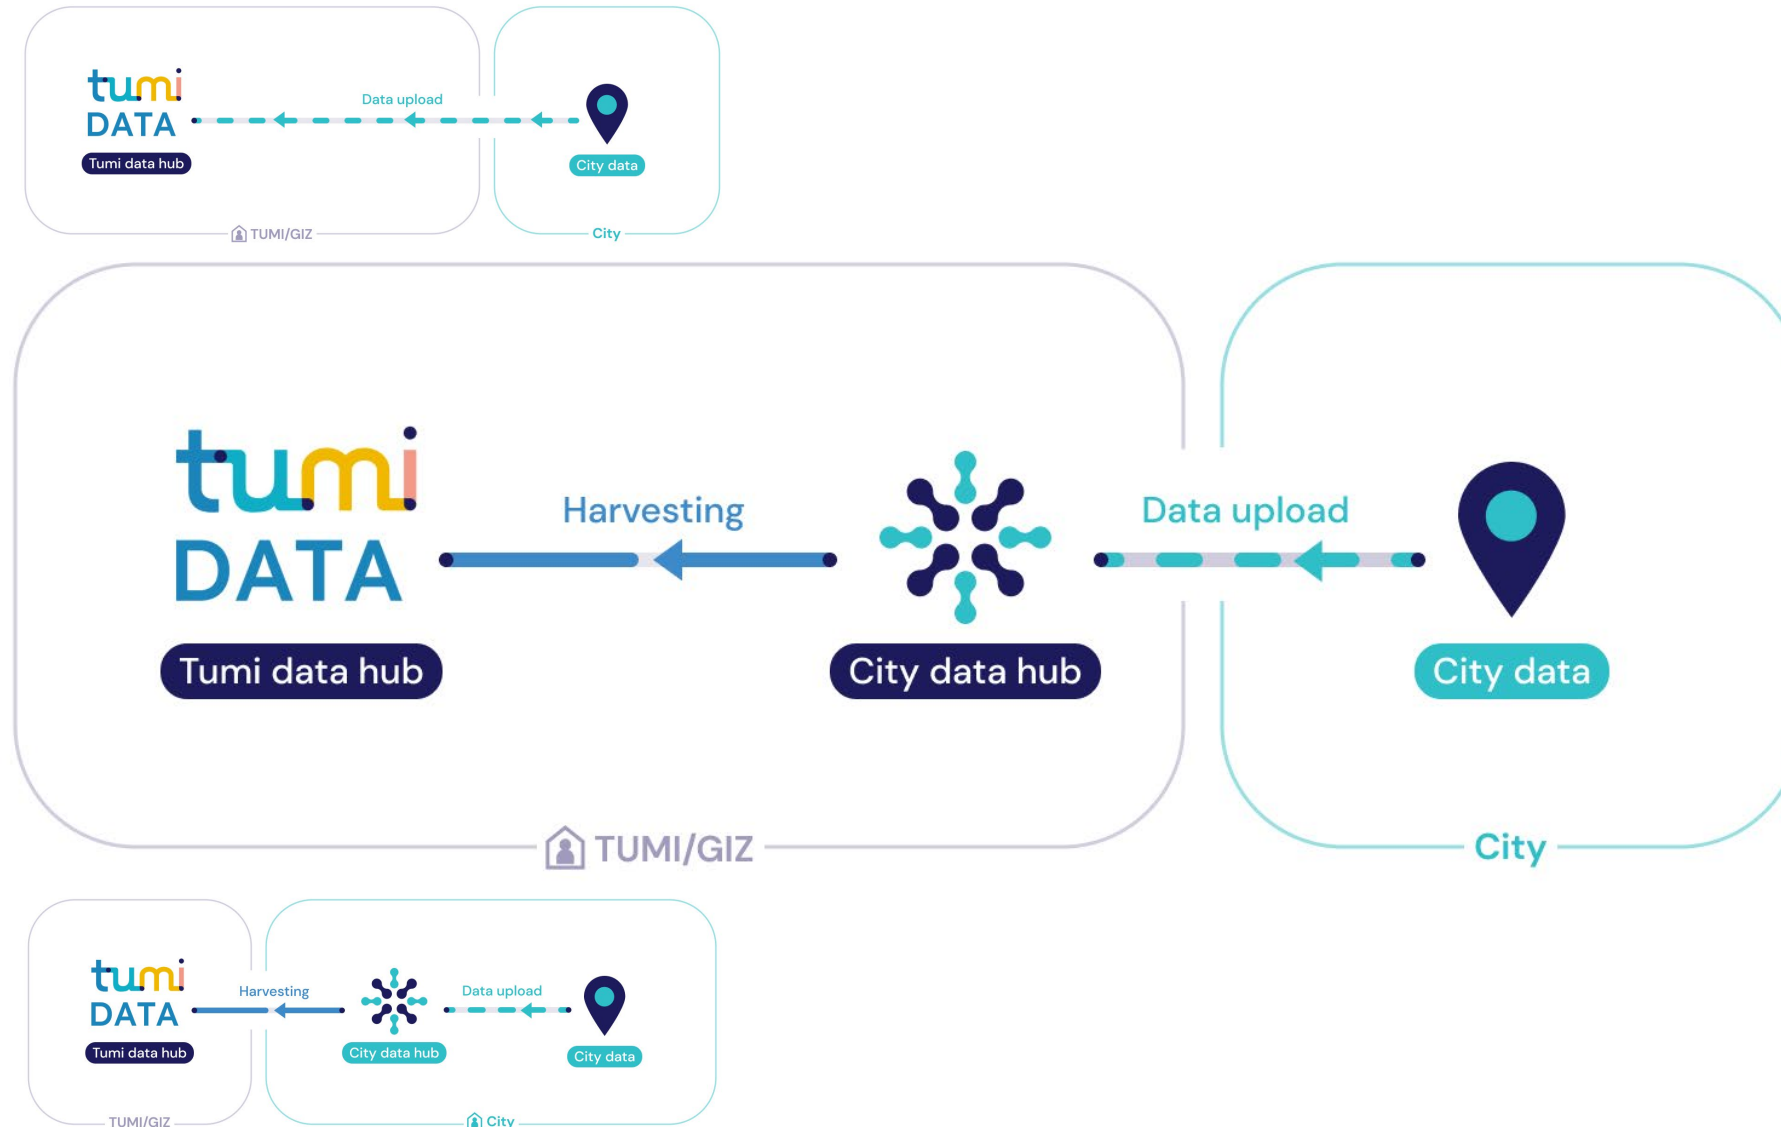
tumi DATA
Tumi data hub
Data upload
City data
TUMI/GIZ
City

tumi DATA
Tumi data hub
Harvesting
City data hub
Data upload
City data
TUMI/GIZ
City

tumi DATA
Tumi data hub
Harvesting
City data hub
Data upload
City data
TUMI/GIZ
City